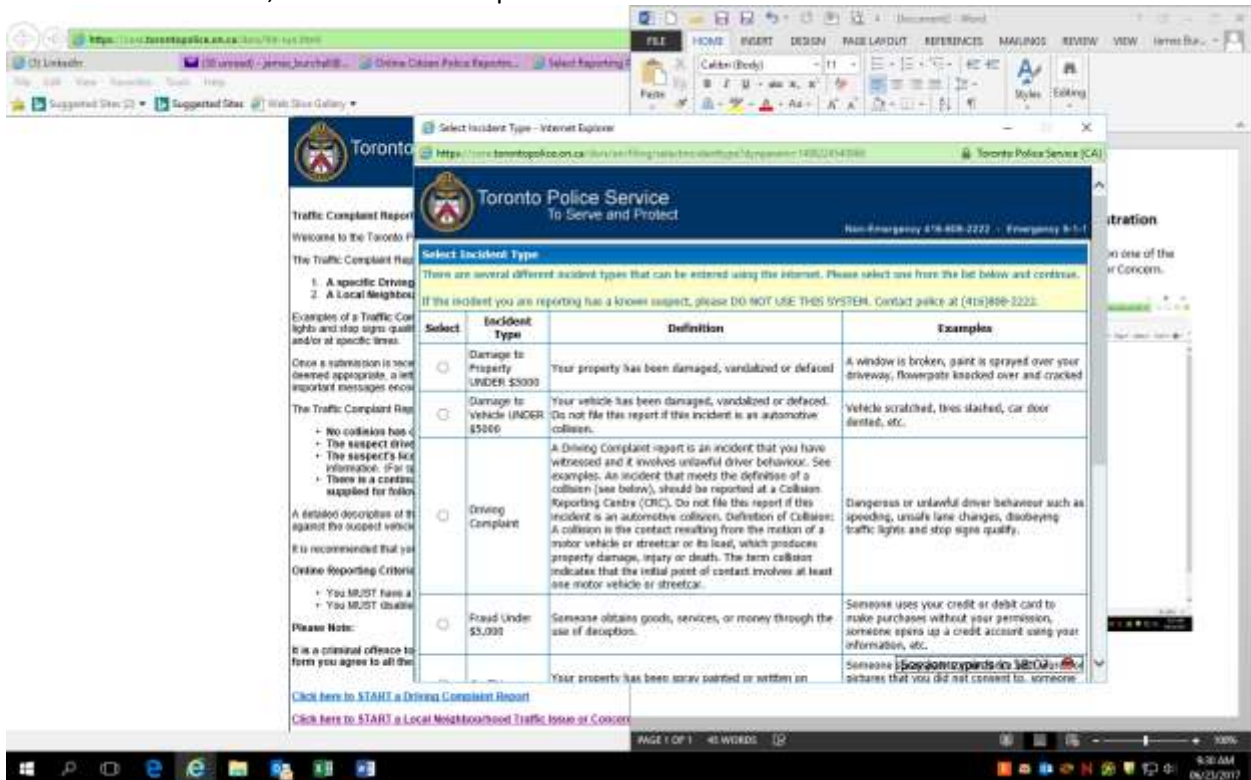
https://www.torontopolice.on.ca/

(3) LinkedIn
(30 unread) - james_burchall@...
Online Citizen Police Reportin...
Select Reporting

File Edit View Favorites Tools Help

Suggested Sites (2) ▾ Suggested Sites Web Slice Gallery ▾

FILE HOME INSERT DESIGN PAGE LAYOUT REFERENCES MAILINGS REVIEW VIEW

Document2 - Word

Calibri (Body) 11

Paste

Styles Editing

Toronto

Traffic Complaint Report

Welcome to the Toronto P

The Traffic Complaint Rep

1. A specific Driving
2. A Local Neighbou

Examples of a Traffic Com lights and stop signs quali and/or at specific times.

Once a submission is rece deemed appropriate, a lett important messages enco

The Traffic Complaint Rep

• No collision has o
• The suspect drive
• The suspect's lic information. (For s
• There is a contin supplied for follo

A detailed description of th against the suspect vehic

It is recommended that yo

Online Reporting Criteria

• You MUST have a
• You MUST disable

Please Note:

It is a criminal offence to form you agree to all the

Click here to START a Driving Complaint Report

Click here to START a Local Neighbourhood Traffic Issue or Concern

Select Incident Type - Internet Explorer

https://www.torontopolice.on.ca/

Toronto Police Service [CA]

Toronto Police Service
To Serve and Protect

Non-Emergency 416-808-2222 - Emergency 9-1-1

Select Incident Type

There are several different incident types that can be entered using the internet. Please select one from the list below and continue.

If the incident you are reporting has a known suspect, please DO NOT USE THIS SYSTEM. Contact police at (416)808-2222.

| Select | Incident Type | Definition | Examples |
|---|---|---|---|
| ○ | Damage to Property UNDER $5000 | Your property has been damaged, vandalized or defaced | A window is broken, paint is sprayed over your driveway, flowerpots knocked over and cracked |
| ○ | Damage to Vehicle UNDER $5000 | Your vehicle has been damaged, vandalized or defaced. Do not file this report if this incident is an automotive collision. | Vehicle scratched, tires slashed, car door dented, etc. |
| ○ | Driving Complaint | A Driving Complaint report is an incident that you have witnessed and it involves unlawful driver behaviour. See examples. An incident that meets the definition of a collision (see below), should be reported at a Collision Reporting Centre (CRC). Do not file this report if this incident is an automotive collision. Definition of Collision: A collision is the contact resulting from the motion of a motor vehicle or streetcar or its load, which produces property damage, injury or death. The term collision indicates that the initial point of contact involves at least one motor vehicle or streetcar. | Dangerous or unlawful driver behaviour such as speeding, unsafe lane changes, disobeying traffic lights and stop signs qualify. |
| ○ | Fraud Under $5,000 | Someone obtains goods, services, or money through the use of deception. | Someone uses your credit or debit card to make purchases without your permission, someone opens up a credit account using your information, etc. |
| ○ | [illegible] | Your property has been spray painted or written on | Someone Session expires in 18:00 pictures that you did not consent to, someone |

tration

on one of the r Concern.

PAGE 1 OF 1 45 WORDS

100%

9:30 AM
06/23/2017